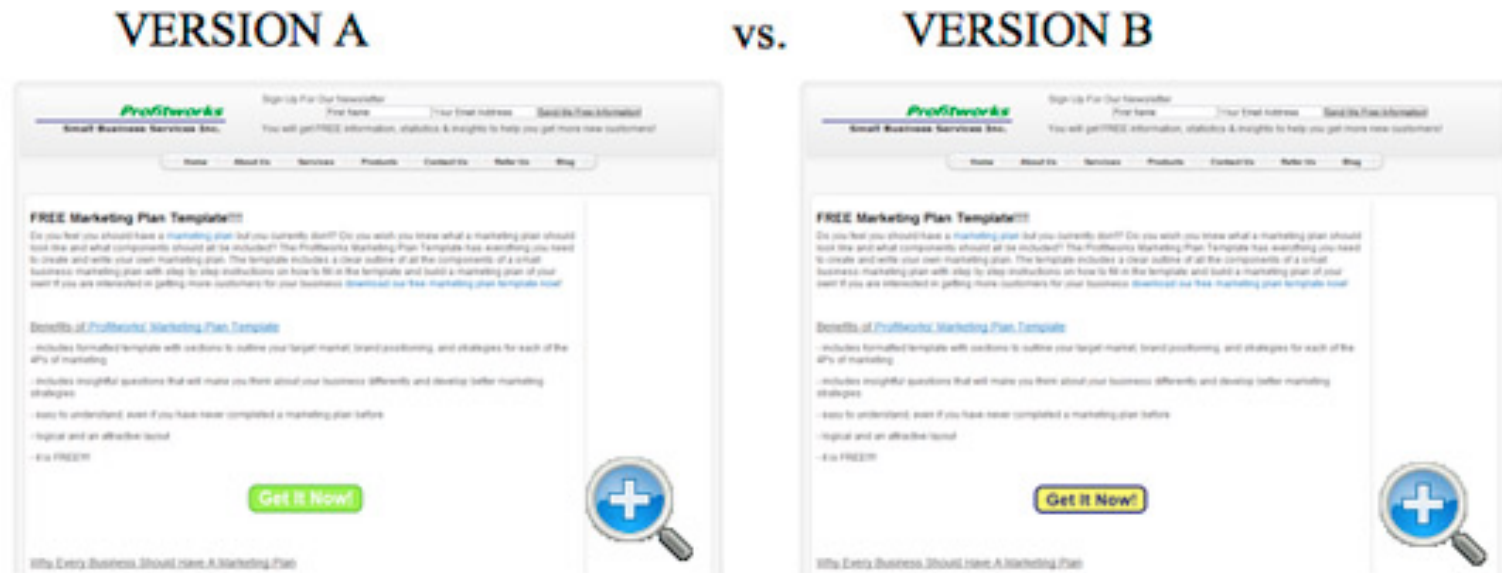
VERSION A

vs.

VERSION B

Profitworks
Small Business Services Inc.

Sign Up For Our Newsletter
First Name
Your Email Address
Send Me Free Information
You will get FREE information, statistics & insights to help you get more new customers!

Home About Us Services Products Contact Us Refer Us Blog

FREE Marketing Plan Template!!!

Do you feel you should have a marketing plan but you currently don't? Do you wish you knew what a marketing plan should look like and what components should all be included? The Profitworks Marketing Plan Template has everything you need to create and write your own marketing plan. The template includes a clear outline of all the components of a small business marketing plan with step by step instructions on how to fill in the template and build a marketing plan of your own! If you are interested in getting more customers for your business download our free marketing plan template now!

Benefits of Profitworks' Marketing Plan Template

- includes formatted template with sections to outline your target market, brand positioning, and strategies for each of the 4P's of marketing

- includes insightful questions that will make you think about your business differently and develop better marketing strategies

- easy to understand, even if you have never completed a marketing plan before

- logical and an attractive layout

- it is FREE!!!

Get It Now!

Why Every Business Should Have A Marketing Plan

Profitworks
Small Business Services Inc.

Sign Up For Our Newsletter
First Name
Your Email Address
Send Me Free Information
You will get FREE information, statistics & insights to help you get more new customers!

Home About Us Services Products Contact Us Refer Us Blog

FREE Marketing Plan Template!!!

Do you feel you should have a marketing plan but you currently don't? Do you wish you knew what a marketing plan should look like and what components should all be included? The Profitworks Marketing Plan Template has everything you need to create and write your own marketing plan. The template includes a clear outline of all the components of a small business marketing plan with step by step instructions on how to fill in the template and build a marketing plan of your own! If you are interested in getting more customers for your business download our free marketing plan template now!

Benefits of Profitworks' Marketing Plan Template

- includes formatted template with sections to outline your target market, brand positioning, and strategies for each of the 4P's of marketing

- includes insightful questions that will make you think about your business differently and develop better marketing strategies

- easy to understand, even if you have never completed a marketing plan before

- logical and an attractive layout

- it is FREE!!!

Get It Now!

Why Every Business Should Have A Marketing Plan